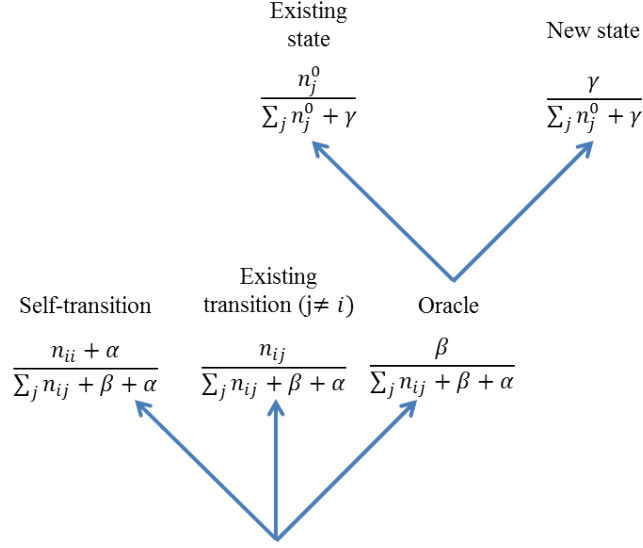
Existing state

$\frac{n_j^0}{\sum_j n_j^0 + \gamma}$

New state

$\frac{\gamma}{\sum_j n_j^0 + \gamma}$

Self-transition

$\frac{n_{ii} + \alpha}{\sum_j n_{ij} + \beta + \alpha}$

Existing transition (j$\neq i$)

$\frac{n_{ij}}{\sum_j n_{ij} + \beta + \alpha}$

Oracle

$\frac{\beta}{\sum_j n_{ij} + \beta + \alpha}$